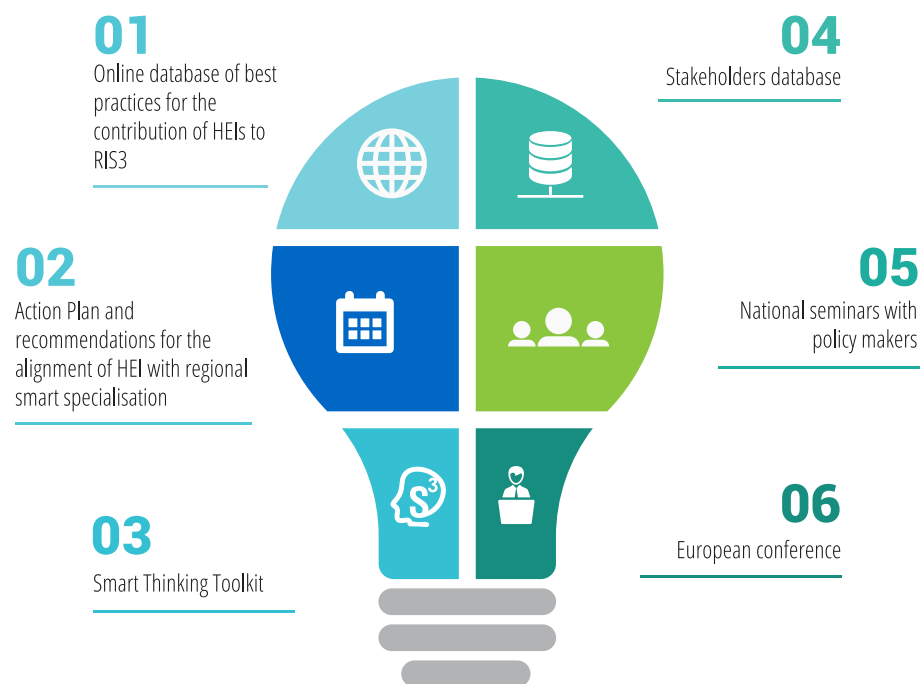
01
Online database of best practices for the contribution of HEIs to RIS3

02
Action Plan and recommendations for the alignment of HEI with regional smart specialisation

03
Smart Thinking Toolkit

04
Stakeholders database

05
National seminars with policy makers

06
European conference

$S^3$